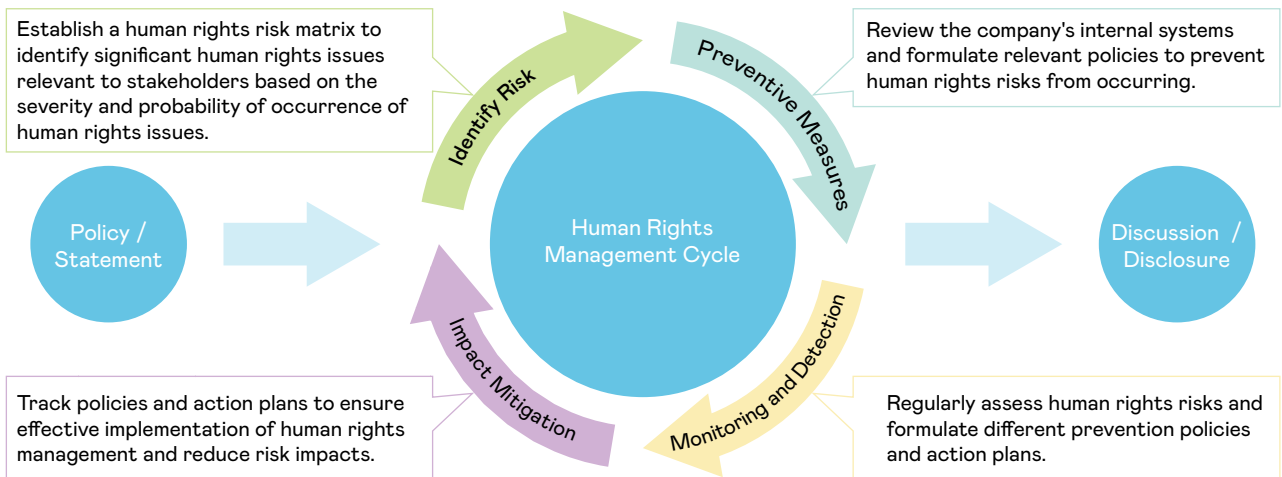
Establish a human rights risk matrix to identify significant human rights issues relevant to stakeholders based on the severity and probability of occurrence of human rights issues.

Identify Risk

Preventive Measures

Review the company's internal systems and formulate relevant policies to prevent human rights risks from occurring.

Policy / Statement

Human Rights Management Cycle

Discussion / Disclosure

Impact Mitigation

Monitoring and Detection

Track policies and action plans to ensure effective implementation of human rights management and reduce risk impacts.

Regularly assess human rights risks and formulate different prevention policies and action plans.